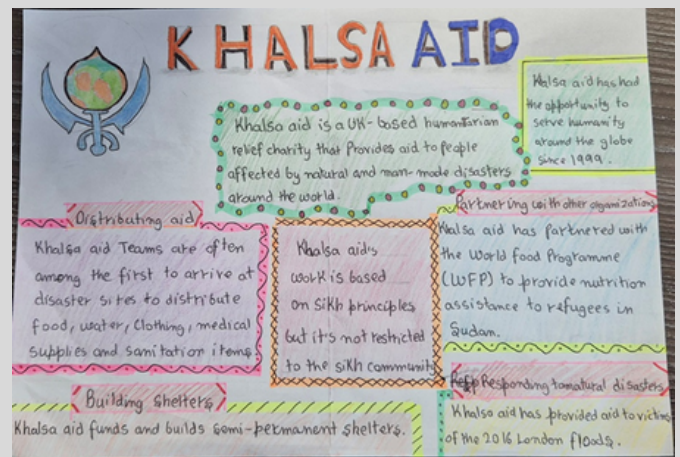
KHALSA AID

Khalsa aid has had the opportunity to serve humanity around the globe since 1999.

Khalsa aid is a UK-based humanitarian relief charity that provides aid to people affected by natural and man-made disasters around the world.

Distributing aid

Khalsa aid Teams are often among the first to arrive at disaster sites to distribute food, water, Clothing, medical supplies and sanitation items.

Khalsa aid's work is based on Sikh principles but it's not restricted to the sikh community

Partnering with other organizations

Khalsa aid has partnered with the World food Programme (WFP) to provide nutrition assistance to refugees in Sudan.

Building shelters

Khalsa aid funds and builds semi-permanent shelters.

Resp Responding to natural disasters

Khalsa aid has provided aid to victims of the 2016 London floods.